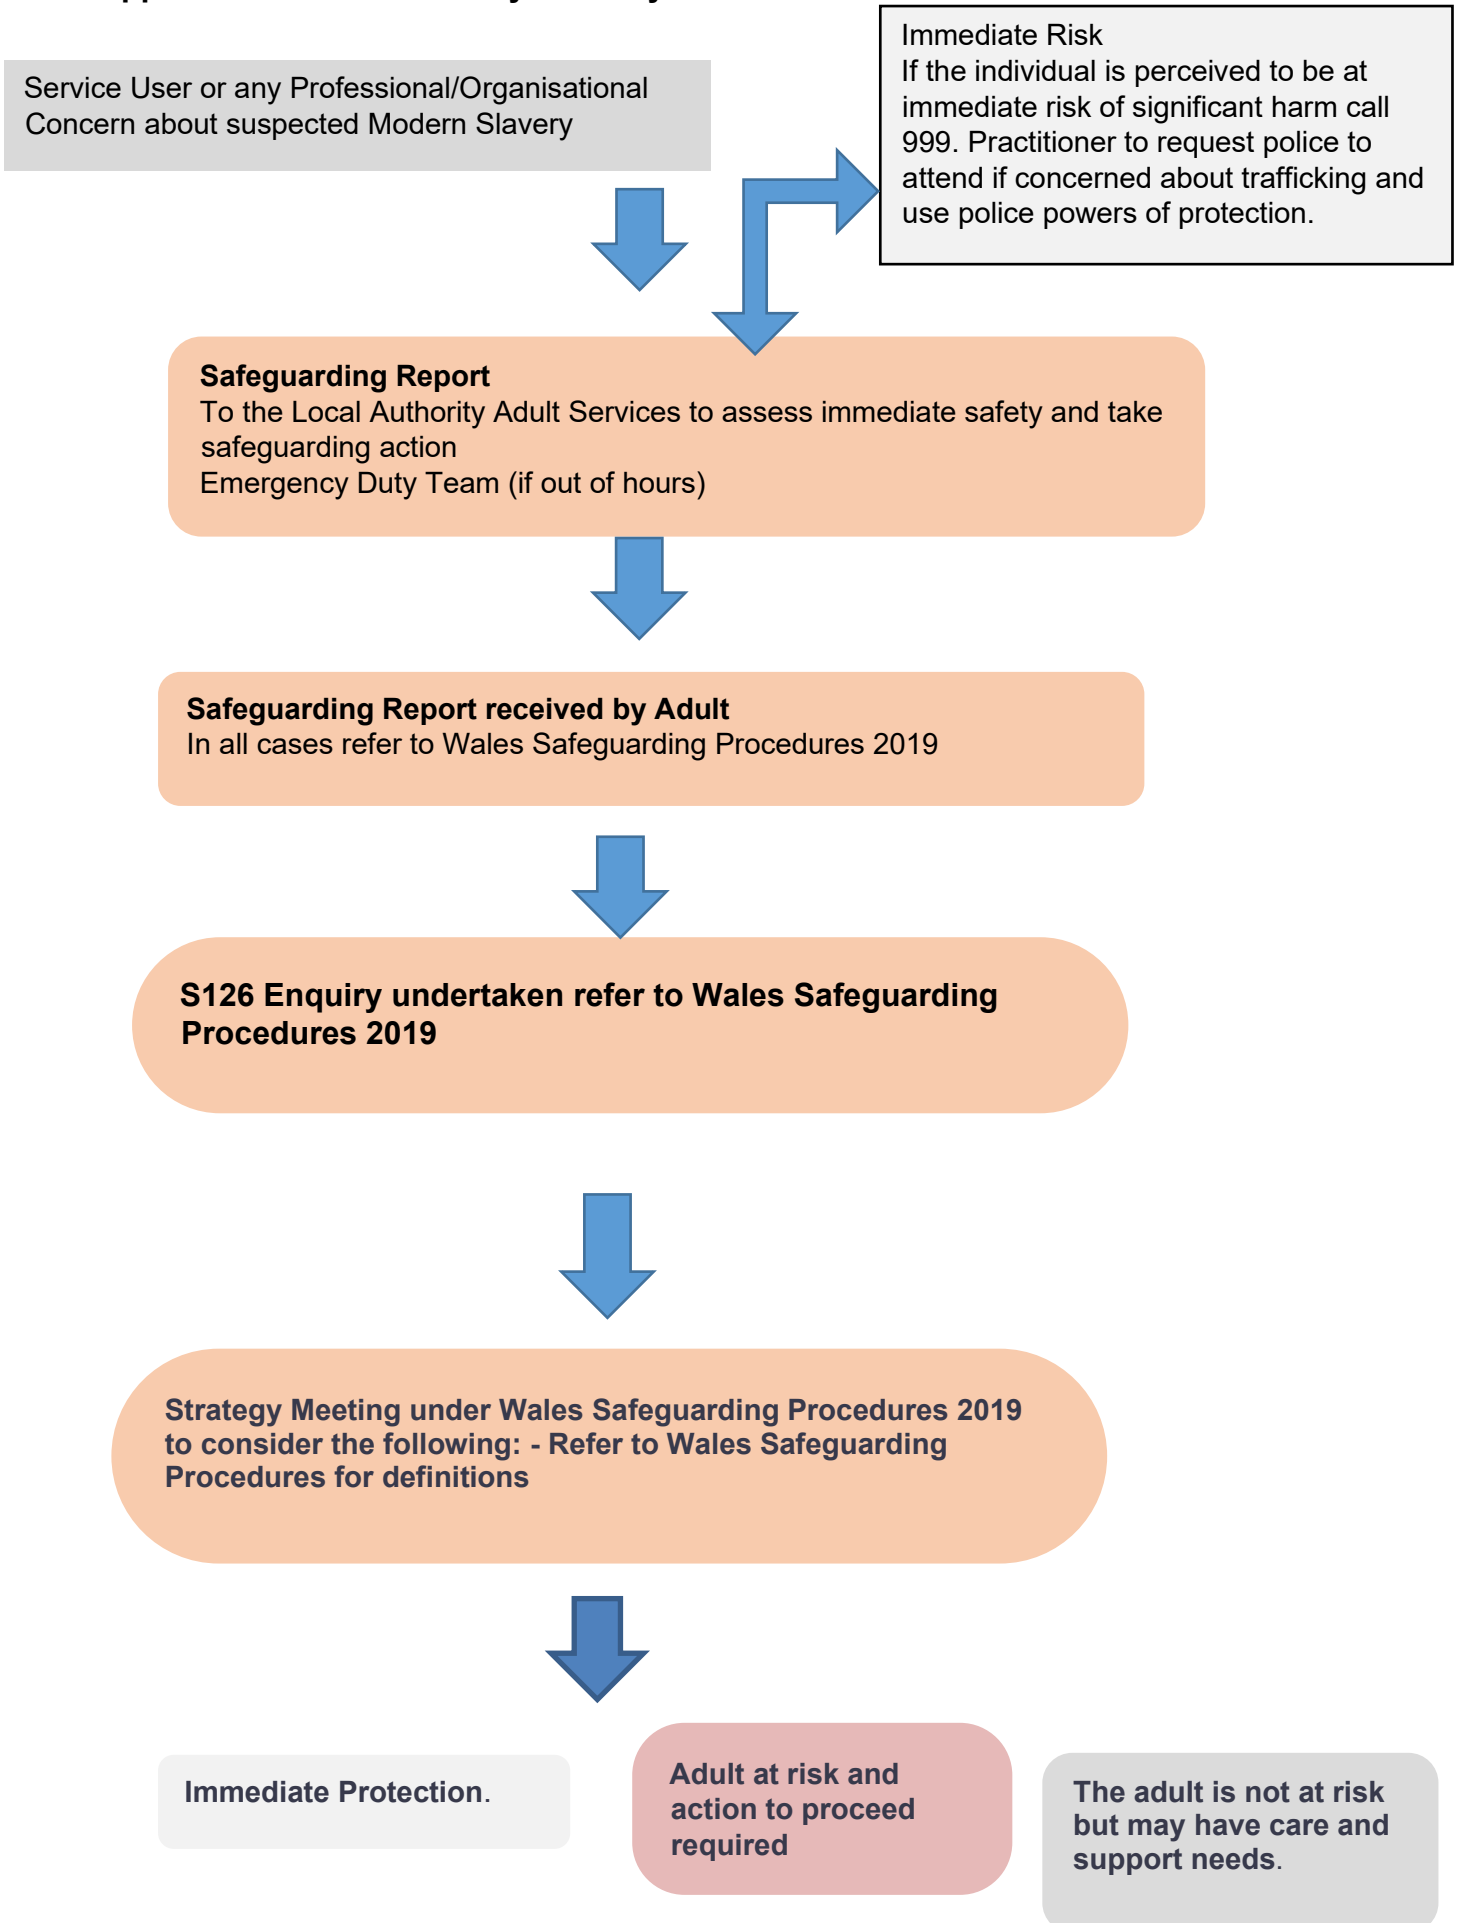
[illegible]

Service User or any Professional/Organisational Concern about suspected Modern Slavery

Immediate Risk
If the individual is perceived to be at immediate risk of significant harm call 999. Practitioner to request police to attend if concerned about trafficking and use police powers of protection.

**Safeguarding Report**
To the Local Authority Adult Services to assess immediate safety and take safeguarding action
Emergency Duty Team (if out of hours)

**Safeguarding Report received by Adult**
In all cases refer to Wales Safeguarding Procedures 2019

**S126 Enquiry undertaken refer to Wales Safeguarding Procedures 2019**

**Strategy Meeting under Wales Safeguarding Procedures 2019 to consider the following: - Refer to Wales Safeguarding Procedures for definitions**

**Immediate Protection**.

**Adult at risk and action to proceed required**

**The adult is not at risk but may have care and support needs**.